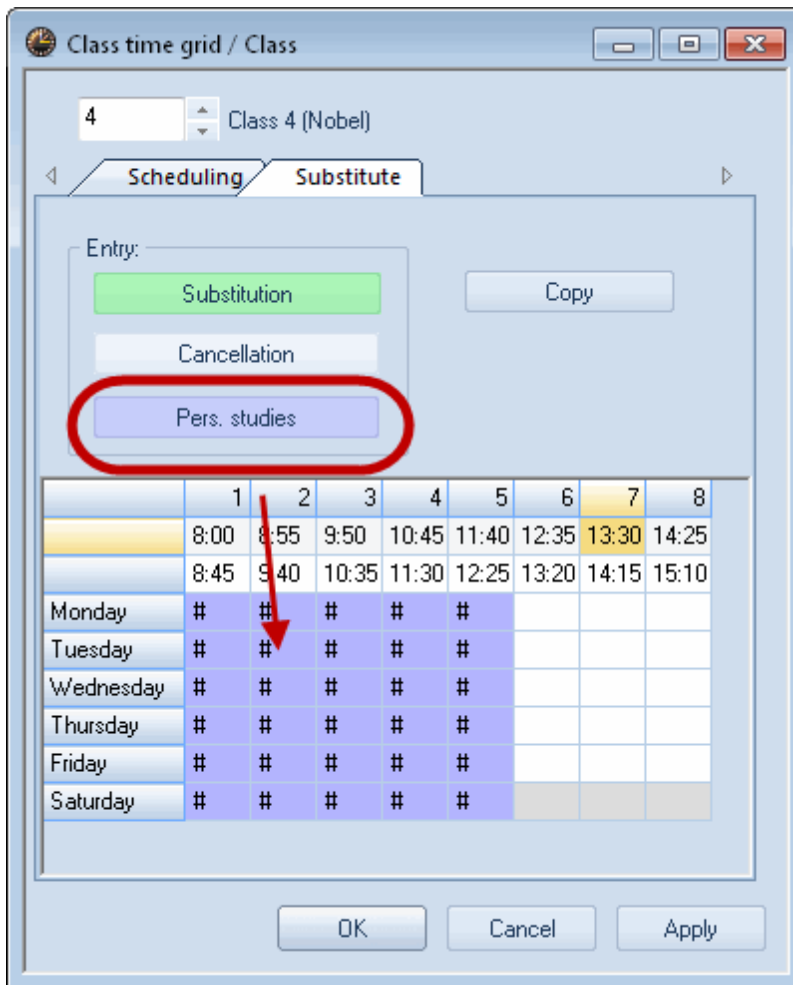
Class time grid / Class

4 Class 4 (Nobel)

Scheduling Substitute

Entry:

Substitution

Cancellation

Pers. studies

Copy

| | 1 | 2 | 3 | 4 | 5 | 6 | 7 | 8 |
|---|---|---|---|---|---|---|---|---|
| | 8:00 | 8:55 | 9:50 | 10:45 | 11:40 | 12:35 | 13:30 | 14:25 |
| | 8:45 | 9:40 | 10:35 | 11:30 | 12:25 | 13:20 | 14:15 | 15:10 |
| Monday | # | # | # | # | # | | | |
| Tuesday | # | # | # | # | # | | | |
| Wednesday | # | # | # | # | # | | | |
| Thursday | # | # | # | # | # | | | |
| Friday | # | # | # | # | # | | | |
| Saturday | # | # | # | # | # | | | |

OK Cancel Apply